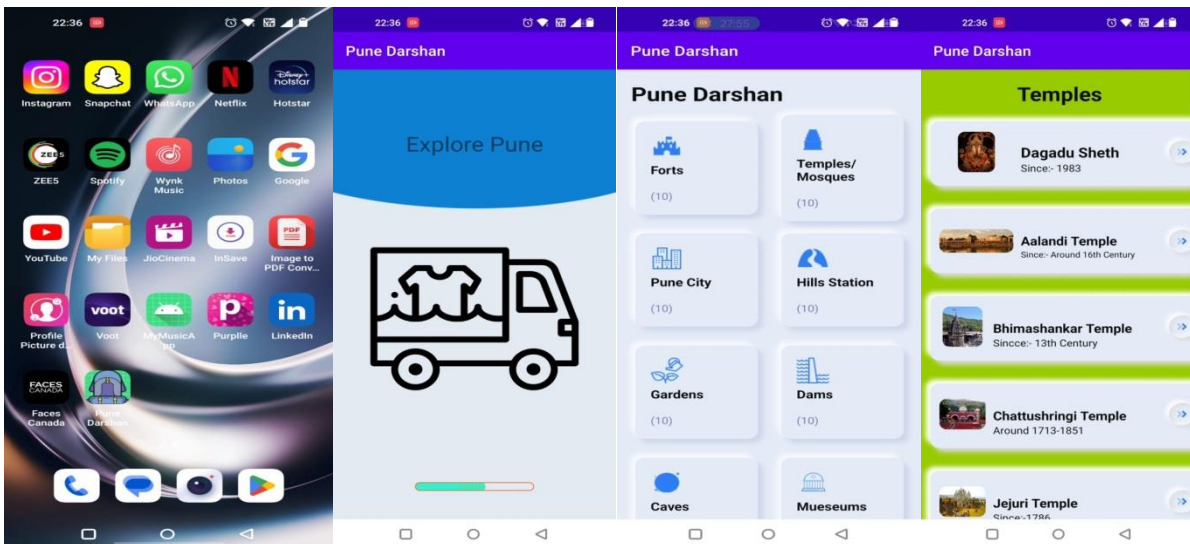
22:36

Instagram
Snapchat
WhatsApp
Netflix
Disney+ hotstar
Hotstar
ZEE5
ZEE5
Spotify
Wynk Music
Photos
Google
YouTube
My Files
JioCinema
InSave
PDF
Image to PDF Conv...
Profile Picture d...
voot
Voot
MyMusicApp
Purplle
in
LinkedIn
FACES CANADA
Faces Canada
Pune Darshan

22:36
Pune Darshan
Explore Pune

22:36
Pune Darshan
Pune Darshan
Forts
(10)
Temples/ Mosques
(10)
Pune City
(10)
Hills Station
(10)
Gardens
(10)
Dams
(10)
Caves
Museums

22:36
Pune Darshan
Temples
Dagadu Sheth
Since:- 1983
Aalandi Temple
Since:- Around 16th Century
Bhimashankar Temple
Sincce:- 13th Century
Chattushringi Temple
Around 1713-1851
Jejuri Temple
Since:-1786